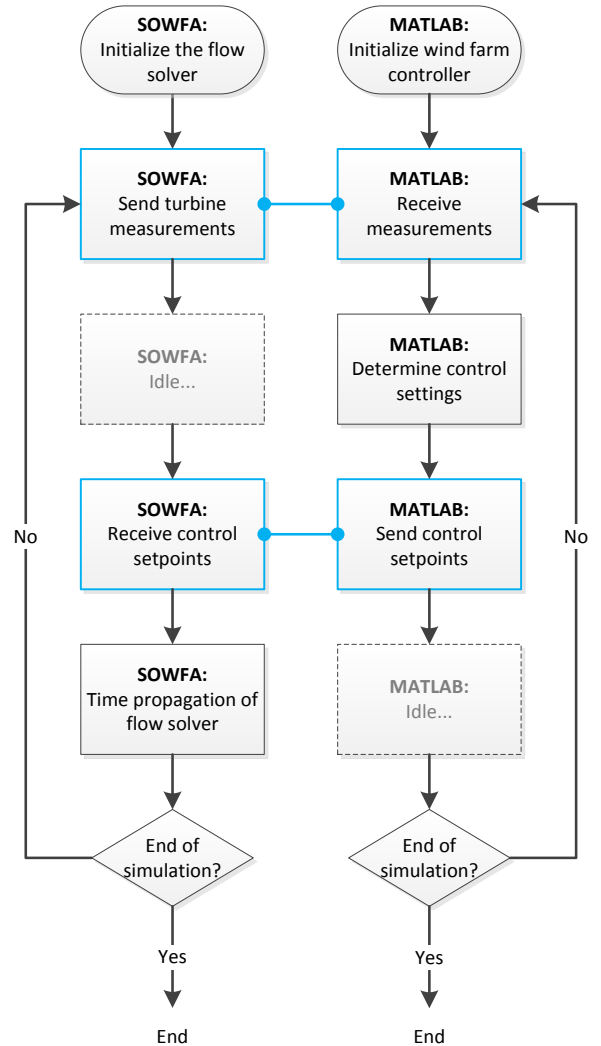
SOWFA:
Initialize the flow solver

MATLAB:
Initialize wind farm controller

SOWFA:
Send turbine measurements

MATLAB:
Receive measurements

SOWFA:
Idle...

MATLAB:
Determine control settings

SOWFA:
Receive control setpoints

MATLAB:
Send control setpoints

No

No

SOWFA:
Time propagation of flow solver

MATLAB:
Idle...

End of simulation?

End of simulation?

Yes

Yes

End

End